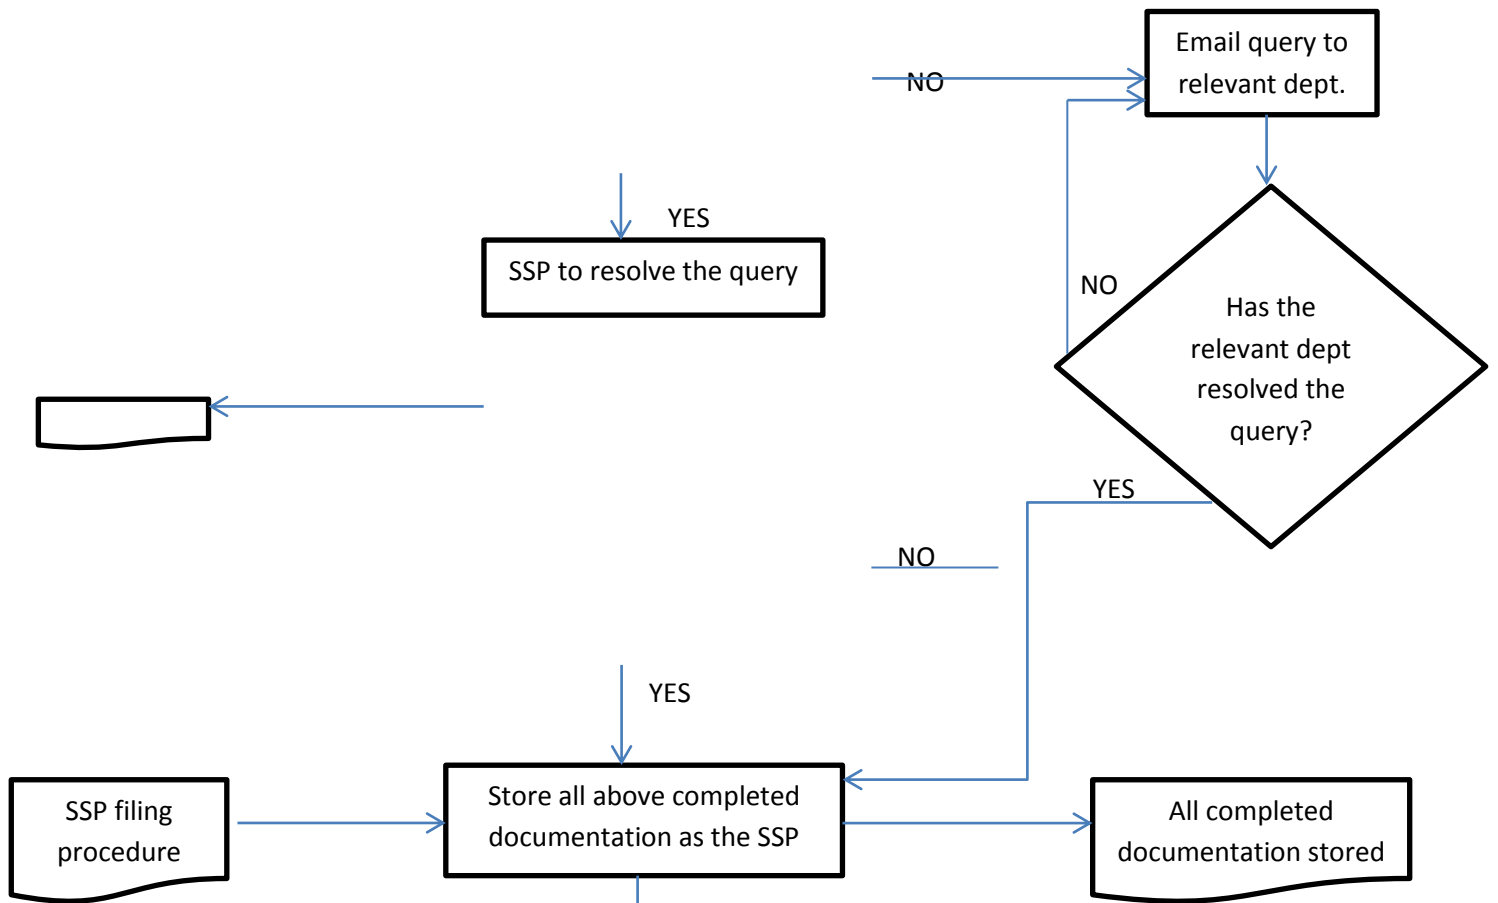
Email query to relevant dept.

NO

YES

SSP to resolve the query

NO

Has the relevant dept resolved the query?

YES

NO

YES

SSP filing procedure

Store all above completed documentation as the SSP

All completed documentation stored